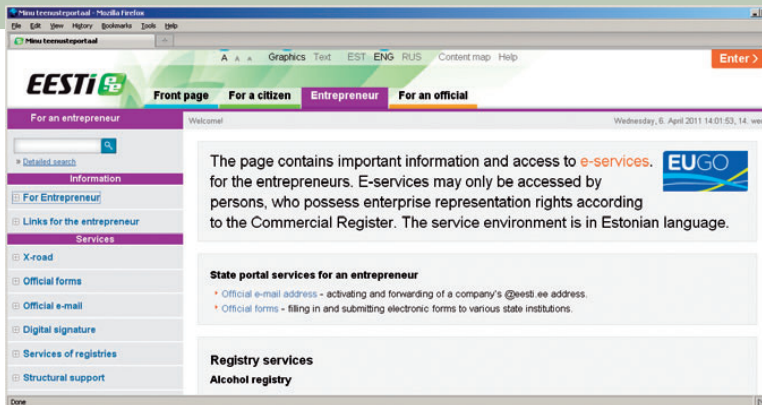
Minu teenusteportaal - Mozilla Firefox

File Edit View History Bookmarks Tools Help

Minu teenusteportaal

A A A Graphics Text EST ENG RUS Content map Help

Enter >

EESTI ee

Front page For a citizen Entrepreneur For an official

For an entrepreneur

Welcome!

Wednesday, 6. April 2011 14:01:53, 14. we

» Detailed search

Information

For Entrepreneur

Links for the entrepreneur

Services

X-road

Official forms

Official e-mail

Digital signature

Services of registries

Structural support

The page contains important information and access to e-services. for the entrepreneurs. E-services may only be accessed by persons, who possess enterprise representation rights according to the Commercial Register. The service environment is in Estonian language.

EUGO

State portal services for an entrepreneur

Official e-mail address - activating and forwarding of a company's @eesti.ee address.

Official forms - filling in and submitting electronic forms to various state institutions.

Registry services

Alcohol registry

Done